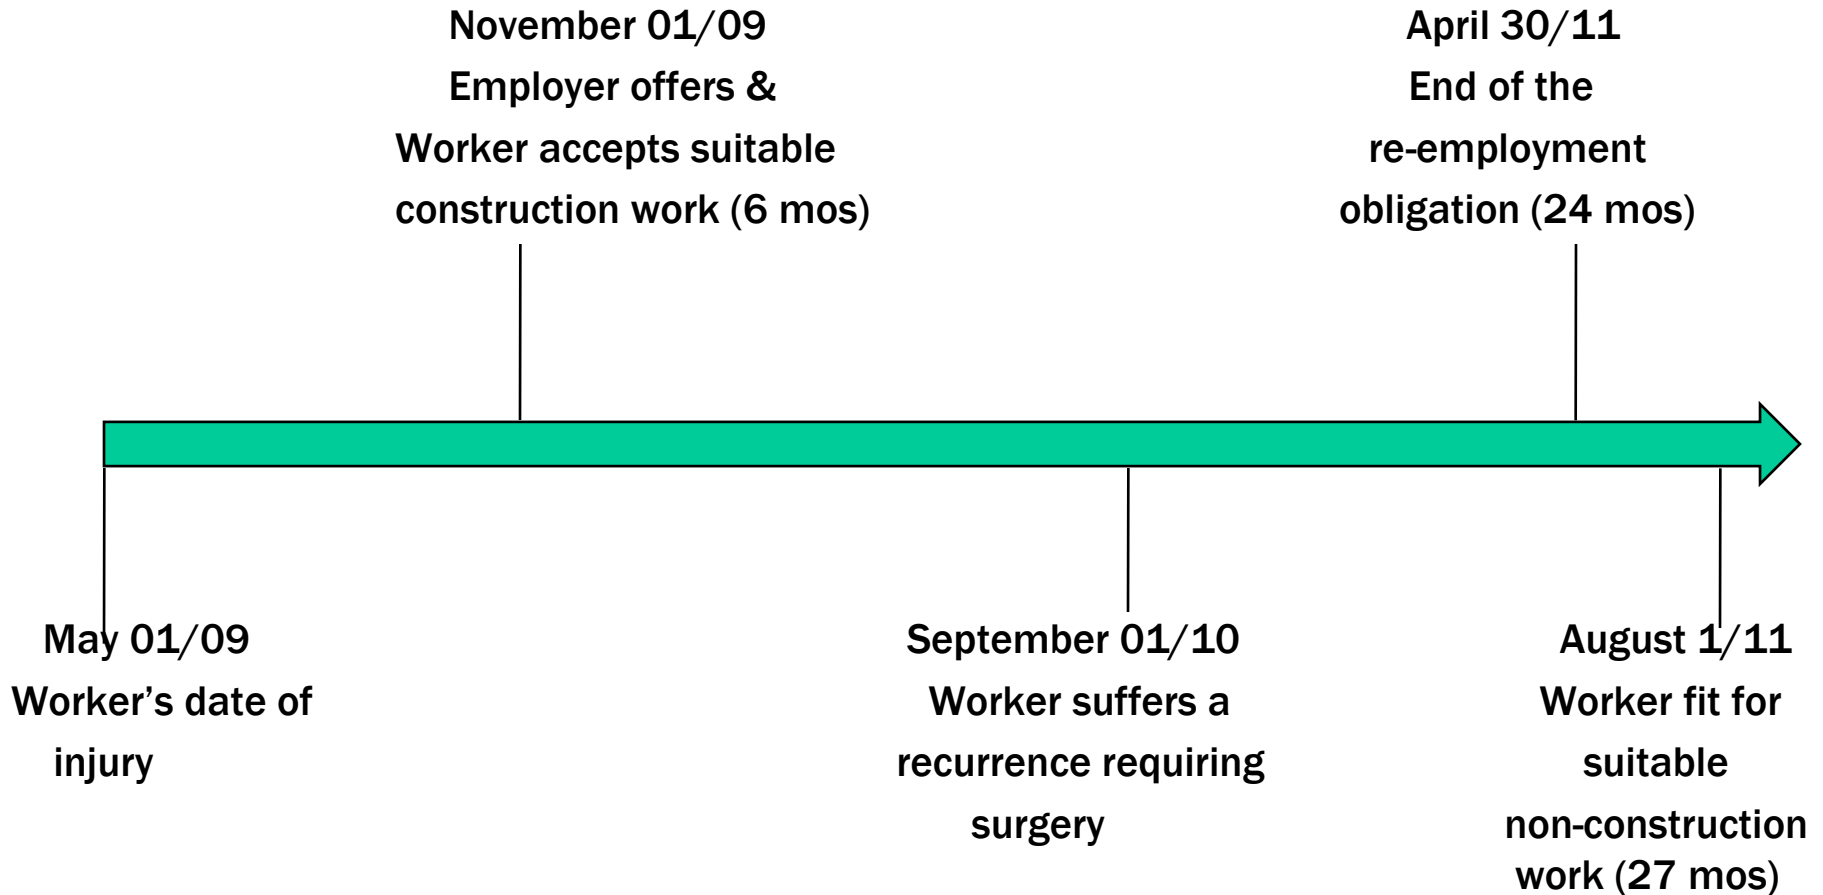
November 01/09
Employer offers &
Worker accepts suitable
construction work (6 mos)

April 30/11
End of the
re-employment
obligation (24 mos)

May 01/09
Worker's date of
injury

September 01/10
Worker suffers a
recurrence requiring
surgery

August 1/11
Worker fit for
suitable
non-construction
work (27 mos)